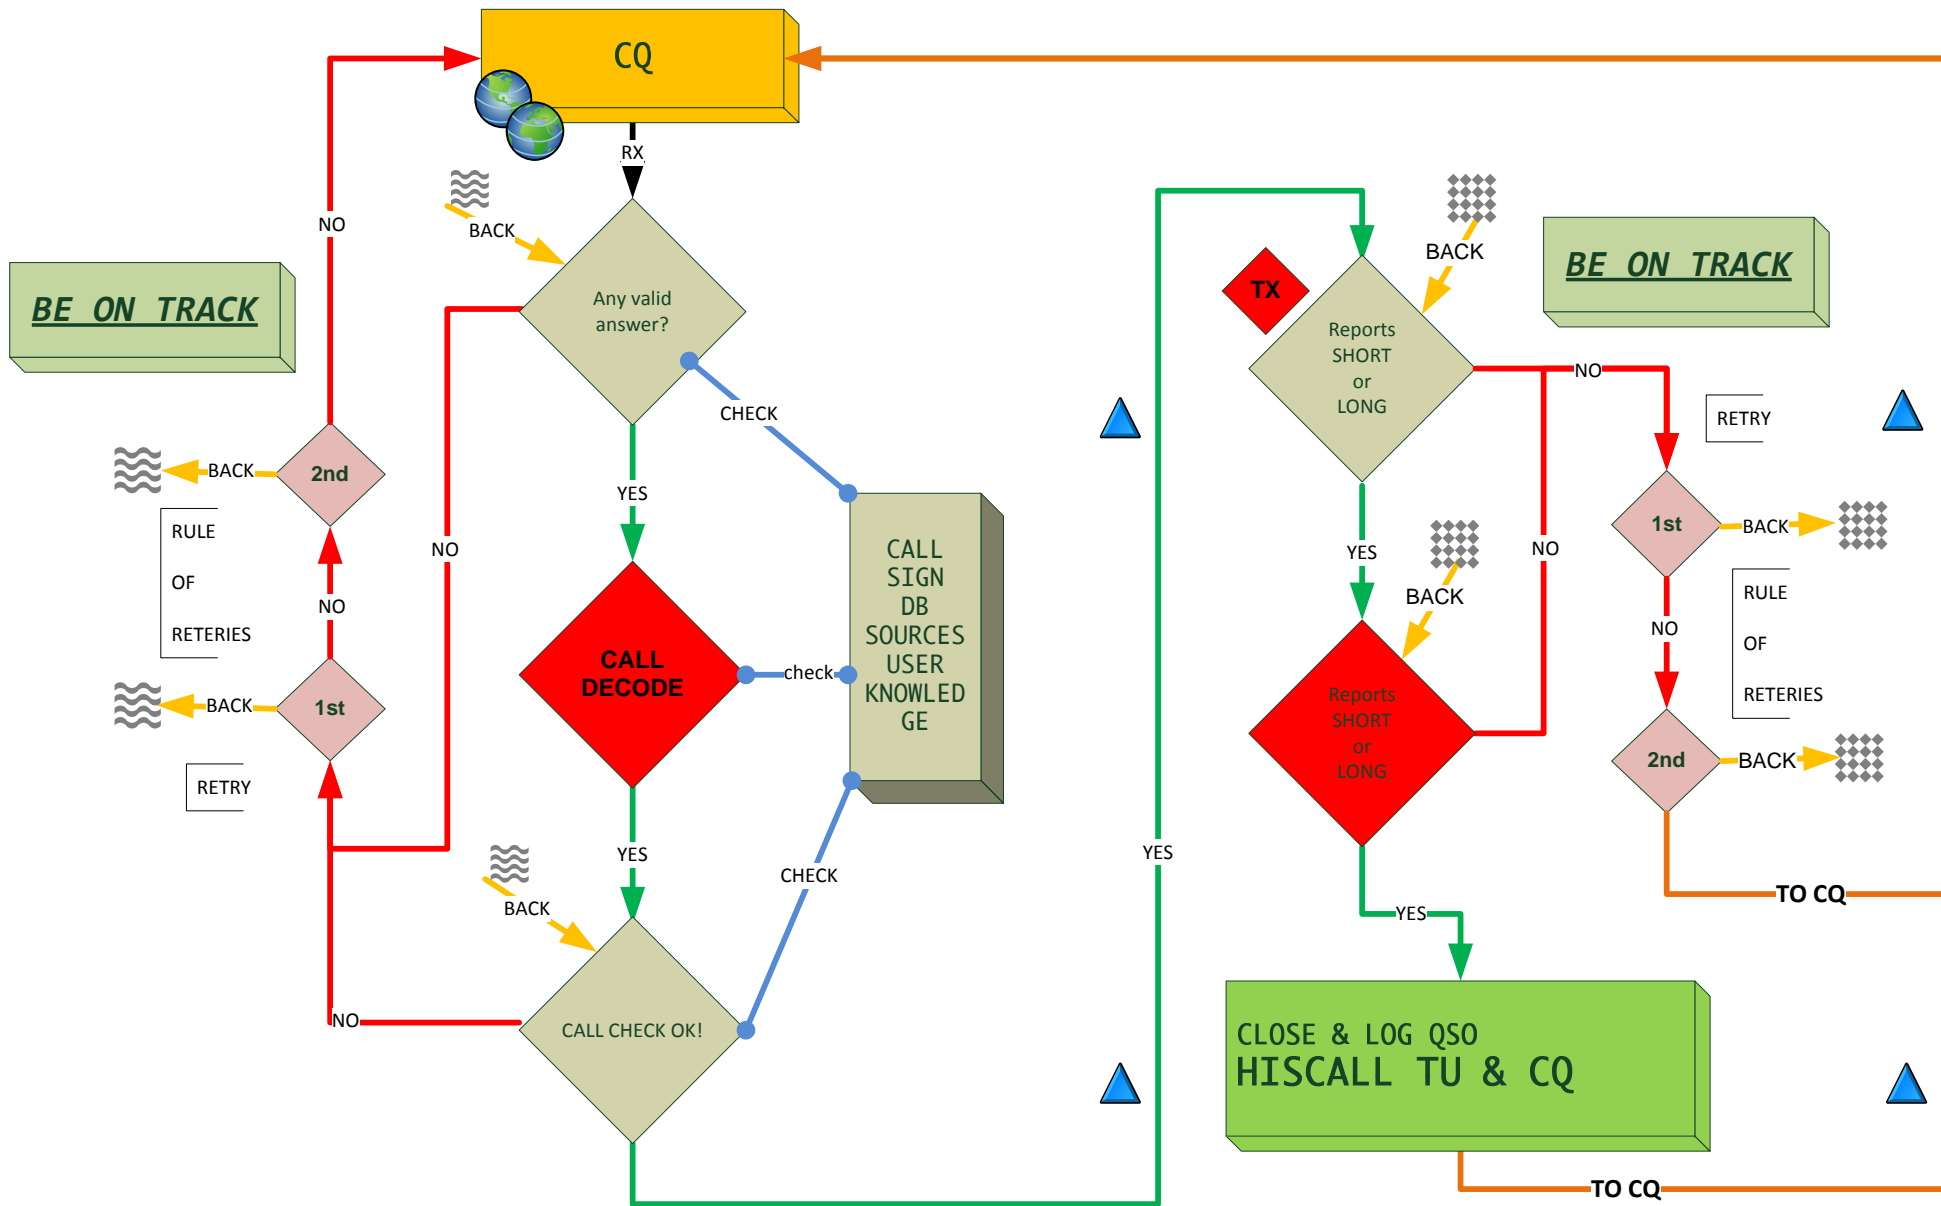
CQ

RX

BACK

Any valid answer?

NO

BE ON TRACK

2nd

BACK

RULE

OF

RETERIES

NO

NO

BACK

1st

RETRY

CHECK

YES

CALL DECODE

check

CALL SIGN DB SOURCES USER KNOWLEDGE

YES

CHECK

BACK

NO

CALL CHECK OK!

YES

TX

Reports SHORT or LONG

BACK

BE ON TRACK

NO

RETRY

YES

BACK

NO

1st

BACK

RULE

OF

RETERIES

NO

Reports SHORT or LONG

2nd

BACK

TO CQ

YES

CLOSE & LOG QSO
HISCALL TU & CQ

TO CQ